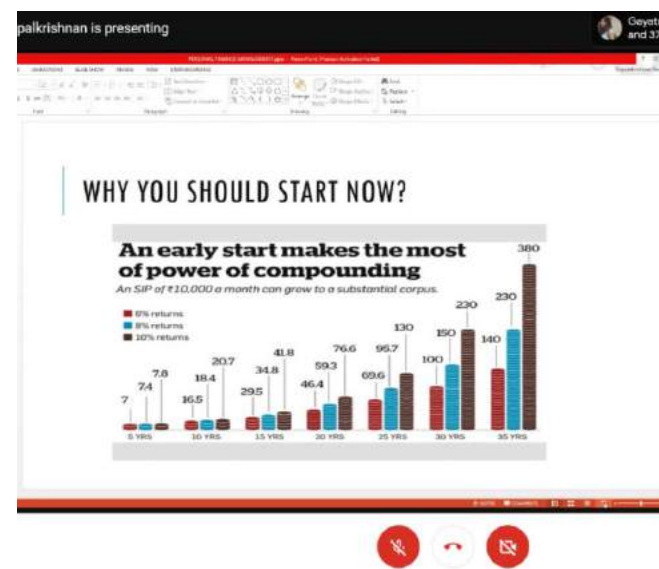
palkrishnan is presenting

Geyat and 37

WHY YOU SHOULD START NOW?

An early start makes the most of power of compounding

An SIP of ₹10,000 a month can grow to a substantial corpus.

6% returns
8% returns
10% returns

| | 6% returns | 8% returns | 10% returns |
|---|---|---|---|
| 5 YRS | 7 | 7.4 | 7.8 |
| 10 YRS | 16.5 | 18.4 | 20.7 |
| 15 YRS | 29.5 | 34.8 | 41.8 |
| 20 YRS | 46.4 | 59.3 | 76.6 |
| 25 YRS | 69.6 | 95.7 | 130 |
| 30 YRS | 100 | 150 | 230 |
| 35 YRS | 140 | 230 | 380 |